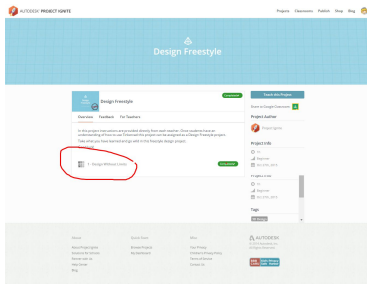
AUTODESK PROJECT IGNITE

Projects Classrooms Publish Shop Blog

Design Freestyle

Completed

Design Freestyle

Overview Feedback For Teachers

In this project instructions are provided directly from each teacher. Once students have an understanding of how to use Tinkercad the project can be assigned as a Design Freestyle project. Take what you have learned and go wild in this freestyle design project.

1 - Design Without Limits

Completed

Launch this Project

Share to Google Classroom

Project Author

Project Ignite

Project Info

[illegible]

Beginner

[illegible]

Project Info

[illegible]

Beginner

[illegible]

Tags

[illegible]

About

About Project Ignite

Autodesk for Education

Partner with Us

Help Center

Blog

Quick Links

Browse Project

My Dashboard

More

Your Privacy

Children's Privacy Policy

Terms of Service

Contact Us

AUTODESK

© 2016 Autodesk, Inc. All rights reserved.